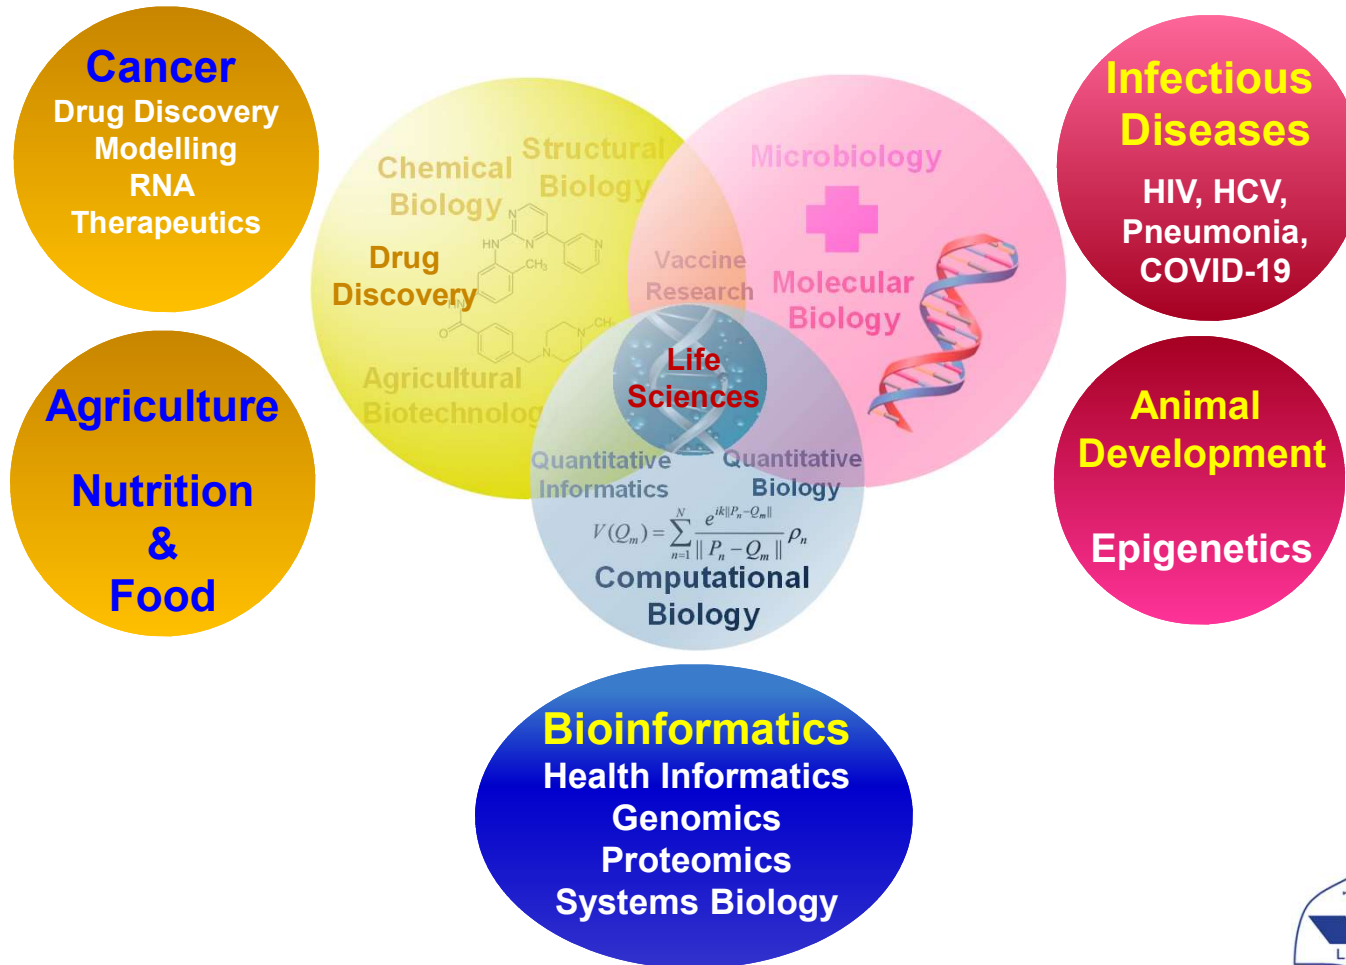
Cancer
Drug Discovery
Modelling
RNA
Therapeutics

Agriculture

Nutrition
&
Food

Chemical Biology

Structural Biology

Drug Discovery

Agricultural Biotechnolog

Microbiology

Vaccine Research

Molecular Biology

Life Sciences

Quantitative Informatics

Quantitative Biology

$V(Q_m) = \sum_{n=1}^{N} \frac{e^{ik\|P_n - Q_m\|}}{\| P_n - Q_m \|} \rho_n$

Computational Biology

Infectious Diseases
HIV, HCV, Pneumonia, COVID-19

Animal Development

Epigenetics

Bioinformatics
Health Informatics
Genomics
Proteomics
Systems Biology